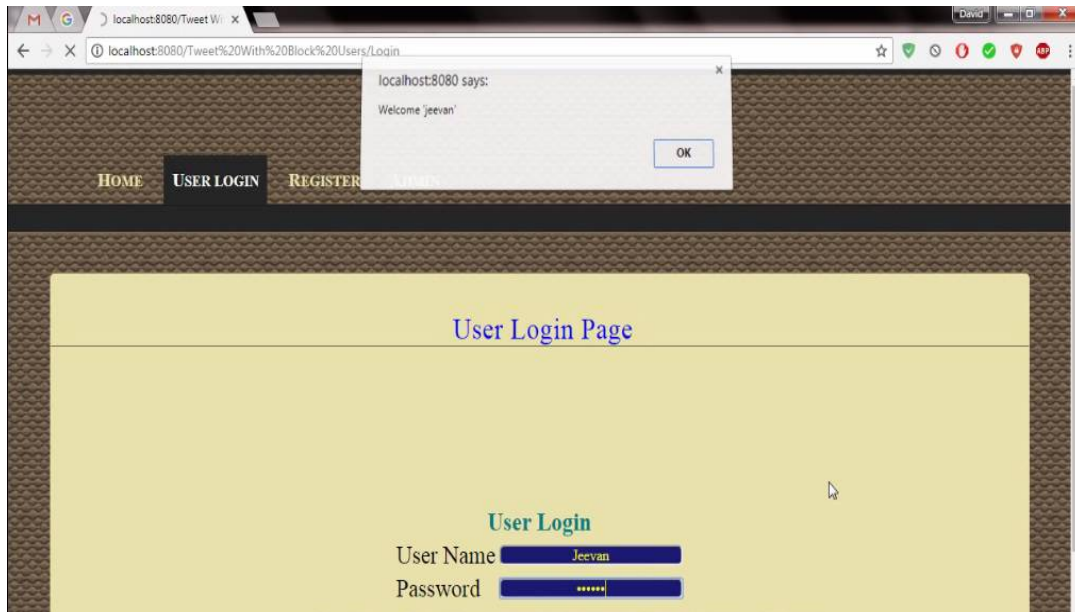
M G localhost:8080/Tweet Wi ×

David

localhost:8080/Tweet%20With%20Block%20Users/Login

localhost:8080 says:

Welcome 'jeevan'

OK

HOME USER LOGIN REGISTER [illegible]

User Login Page

User Login

User Name Jeevan

Password ••••••